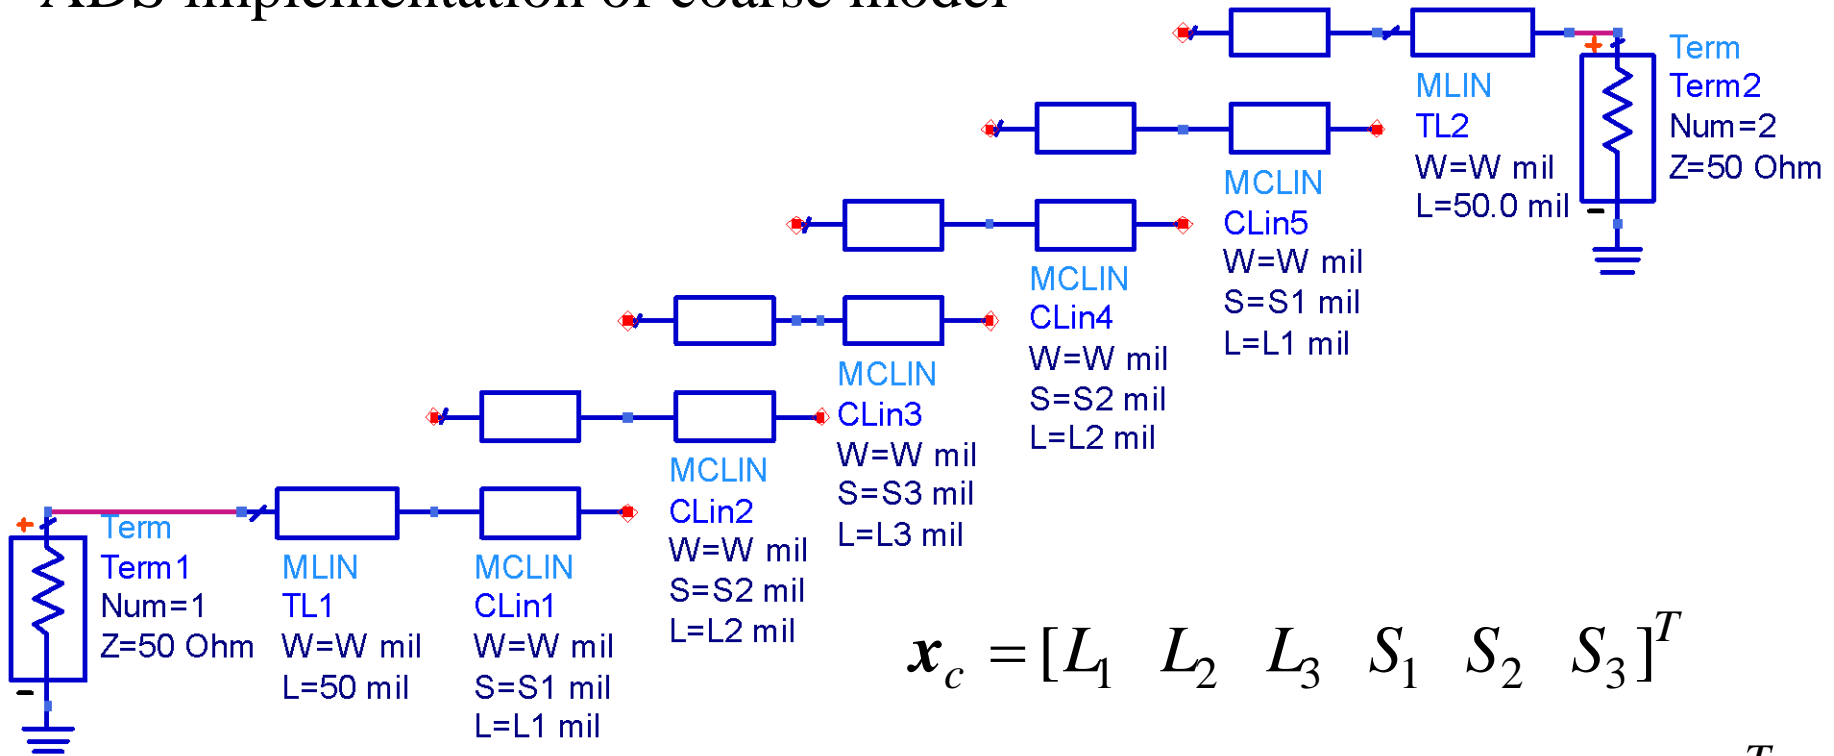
ADS implementation of coarse model

Term
Term2
Num=2
Z=50 Ohm

MLIN
TL2
W=W mil
L=50.0 mil

MCLIN
CLin5
W=W mil
S=S1 mil
L=L1 mil

MCLIN
CLin4
W=W mil
S=S2 mil
L=L2 mil

MCLIN
CLin3
W=W mil
S=S3 mil
L=L3 mil

MCLIN
CLin2
W=W mil
S=S2 mil
L=L2 mil

Term
Term1
Num=1
Z=50 Ohm

MLIN
TL1
W=W mil
L=50 mil

MCLIN
CLin1
W=W mil
S=S1 mil
L=L1 mil

$\boldsymbol{x}_c = [L_1 \quad L_2 \quad L_3 \quad S_1 \quad S_2 \quad S_3]^T$